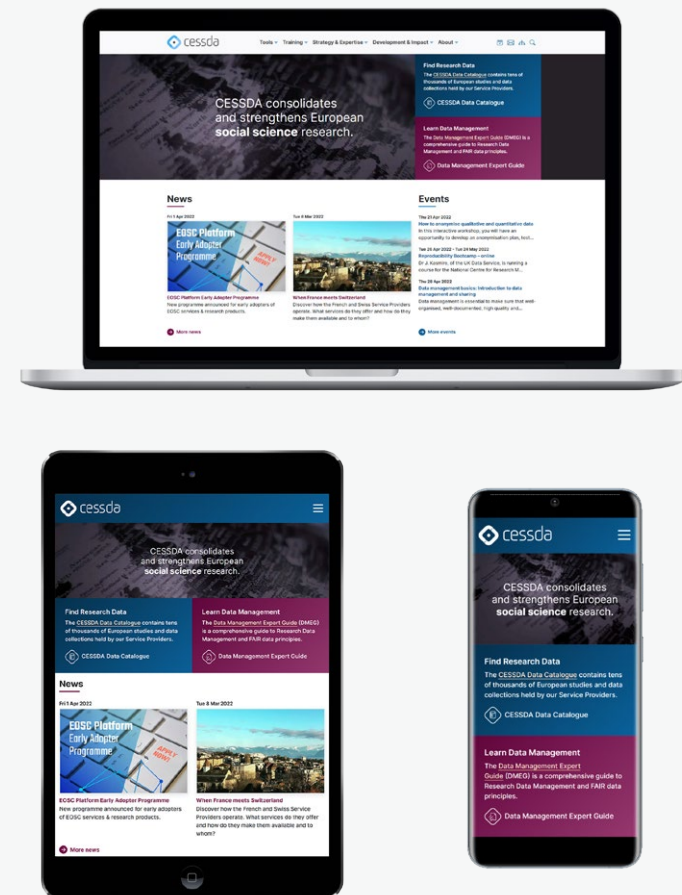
cessda

Tools Training Strategy & Expertise Development & Impact About

CESSDA consolidates and strengthens European social science research.

Find Research Data

The CESSDA Data Catalogue contains tens of thousands of European studies and data collections held by our Service Providers.

CESSDA Data Catalogue

Learn Data Management

The Data Management Expert Guide (DMEG) is a comprehensive guide to Research Data Management and FAIR data principles.

Data Management Expert Guide

News

Fri 1 Apr 2022

EOSC Platform Early Adopter Programme

EOSC Platform Early Adopter Programme

New programme announced for early adopters of EOSC services & research products.

Tue 8 Mar 2022

When France meets Switzerland

Discover how the French and Swiss Service Providers operate. What services do they offer and how do they make them available and to whom?

More news

Events

Thu 21 Apr 2022

How to anonymise qualitative and quantitative data

In this interactive workshop, you will have an opportunity to develop an anonymisation plan, hout...

Tue 26 Apr 2022 - Tue 24 May 2022

Reproducibility Bootcamp - online

Dr J. Kasmire, of the UK Data Service, is tailoring a course for the National Centre for Research M...

Thu 28 Apr 2022

Data management basics: Introduction to data management and sharing

Data management is essential to make sure that well-organised, well-documented, high quality and...

More events

cessda

CESSDA consolidates and strengthens European social science research.

Find Research Data

The CESSDA Data Catalogue contains tens of thousands of European studies and data collections held by our Service Providers.

CESSDA Data Catalogue

Learn Data Management

The Data Management Expert Guide (DMEG) is a comprehensive guide to Research Data Management and FAIR data principles.

Data Management Expert Guide

News

Fri 1 Apr 2022

EOSC Platform Early Adopter Programme

EOSC Platform Early Adopter Programme

New programme announced for early adopters of EOSC services & research products.

Tue 8 Mar 2022

When France meets Switzerland

Discover how the French and Swiss Service Providers operate. What services do they offer and how do they make them available and to whom?

More news

cessda

CESSDA consolidates and strengthens European social science research.

Find Research Data

The CESSDA Data Catalogue contains tens of thousands of European studies and data collections held by our Service Providers.

CESSDA Data Catalogue

Learn Data Management

The Data Management Expert Guide (DMEG) is a comprehensive guide to Research Data Management and FAIR data principles.

Data Management Expert Guide